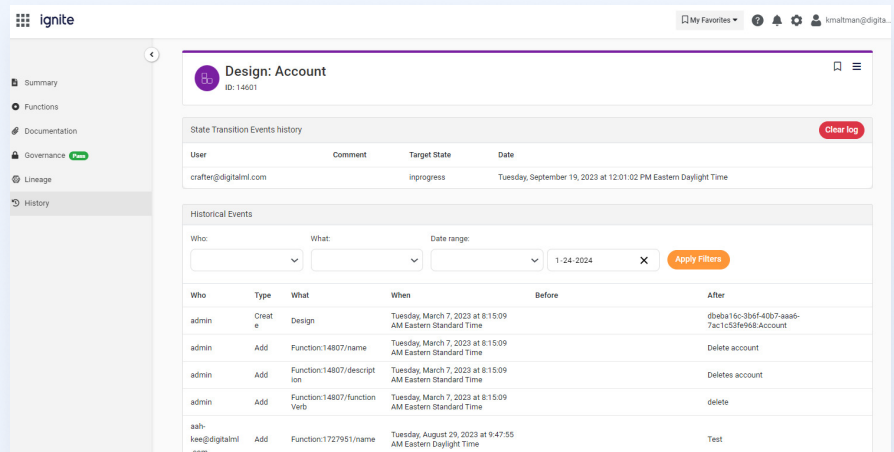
ignite

My Favorites

kmaltman@digita...

Summary
Functions
Documentation
Governance Pass
Lineage
History

Design: Account
ID: 14601

State Transition Events history

Clear log

| User | Comment | Target State | Date |
|---|---|---|---|
| crafter@digitalml.com | | inprogress | Tuesday, September 19, 2023 at 12:01:02 PM Eastern Daylight Time |

Historical Events

Who:
What:
Date range:
1-24-2024
Apply Filters

| Who | Type | What | When | Before | After |
|---|---|---|---|---|---|
| admin | Create | Design | Tuesday, March 7, 2023 at 8:15:09 AM Eastern Standard Time | | dbeba16c-3b6f-40b7-aaa6-7ac1c53fe968:Account |
| admin | Add | Function:14807/name | Tuesday, March 7, 2023 at 8:15:09 AM Eastern Standard Time | | Delete account |
| admin | Add | Function:14807/description | Tuesday, March 7, 2023 at 8:15:09 AM Eastern Standard Time | | Deletes account |
| admin | Add | Function:14807/function Verb | Tuesday, March 7, 2023 at 8:15:09 AM Eastern Standard Time | | delete |
| aah-kee@digitalml.com | Add | Function:1727951/name | Tuesday, August 29, 2023 at 9:47:55 AM Eastern Daylight Time | | Test |